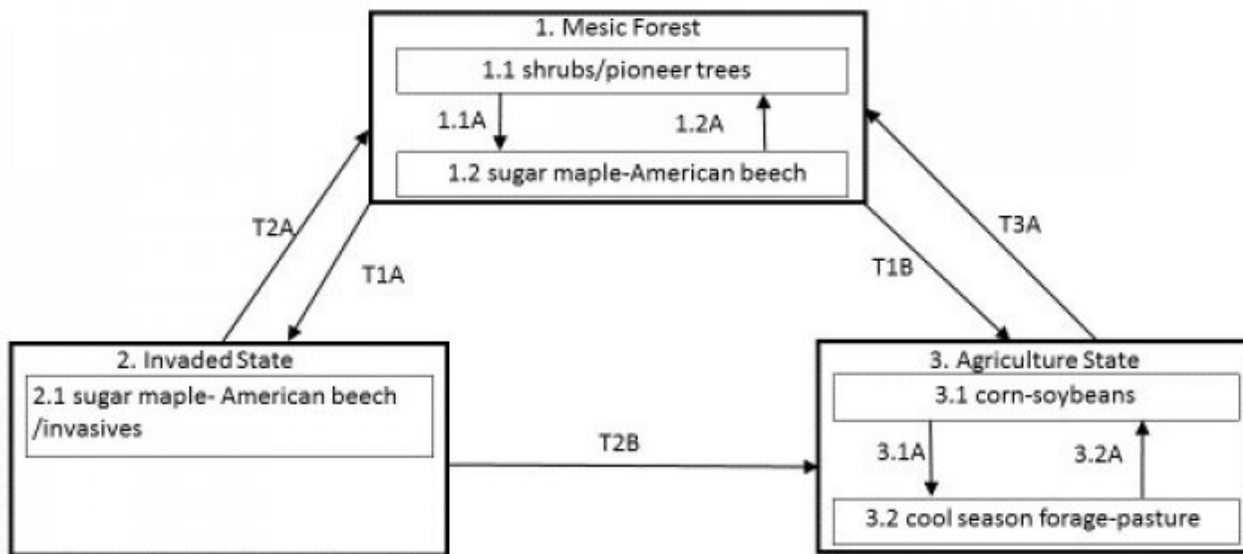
1. Mesic Forest

1.1 shrubs/pioneer trees

1.1A

1.2A

1.2 sugar maple-American beech

T2A

T1A

T1B

T3A

2. Invaded State

2.1 sugar maple- American beech /invasives

T2B

3. Agriculture State

3.1 corn-soybeans

3.1A

3.2A

3.2 cool season forage-pasture